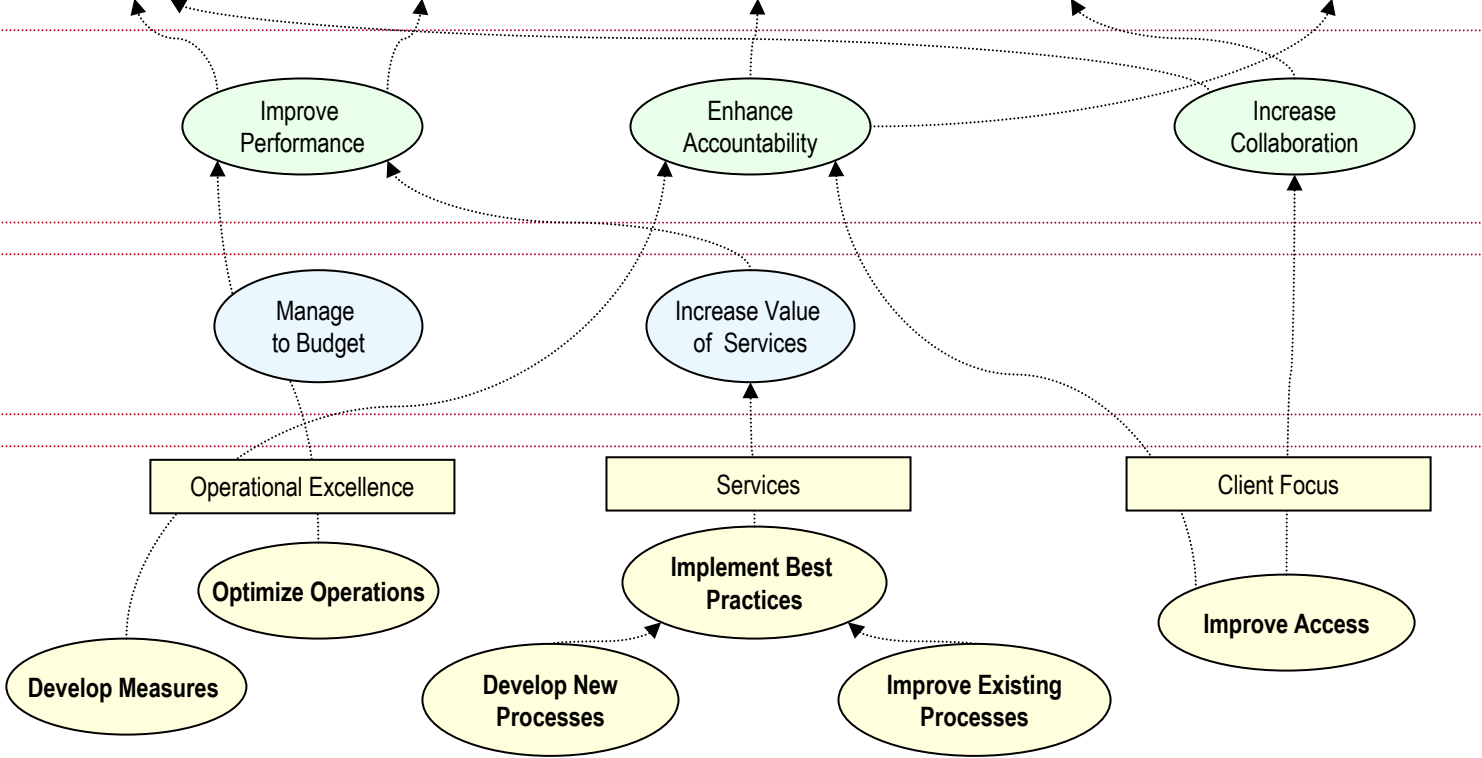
Improve Performance

Enhance Accountability

Increase Collaboration

Manage to Budget

Increase Value of Services

Operational Excellence

Services

Client Focus

Optimize Operations

Implement Best Practices

Improve Access

Develop Measures

Develop New Processes

Improve Existing Processes